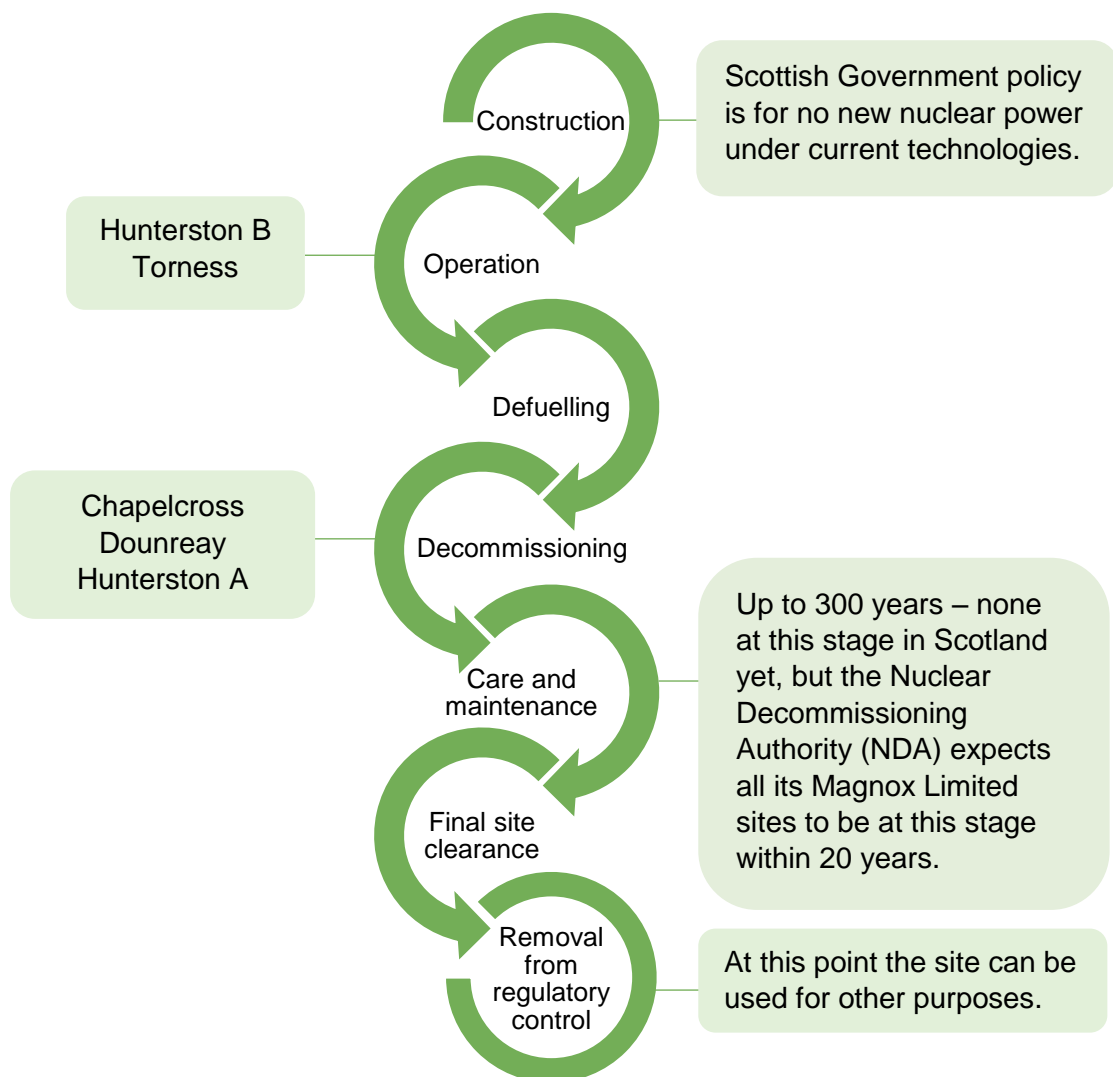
Construction

Scottish Government policy is for no new nuclear power under current technologies.

Hunterston B
Torness

Operation

Defuelling

Chapelcross
Dounreay
Hunterston A

Decommissioning

Care and maintenance

Up to 300 years – none at this stage in Scotland yet, but the Nuclear Decommissioning Authority (NDA) expects all its Magnox Limited sites to be at this stage within 20 years.

Final site clearance

Removal from regulatory control

At this point the site can be used for other purposes.